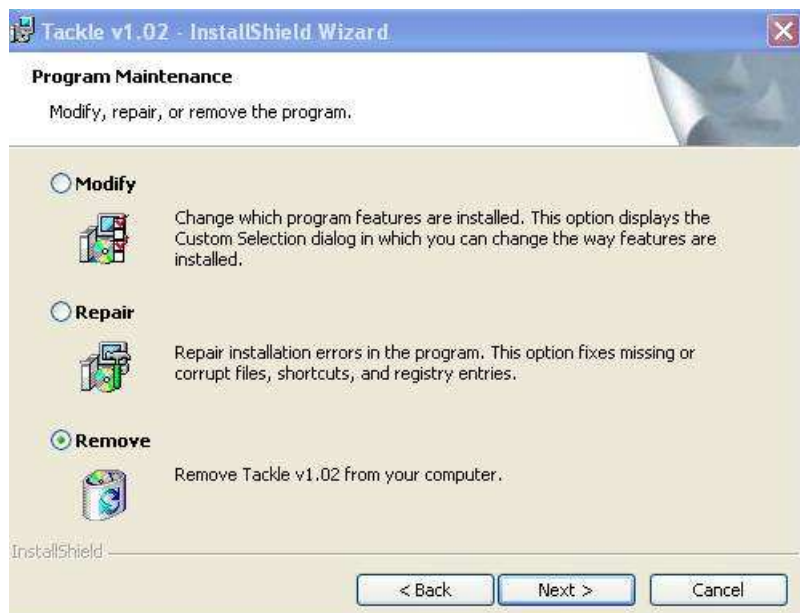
Tackle v1.02 - InstallShield Wizard

Program Maintenance

Modify, repair, or remove the program.

Modify

Change which program features are installed. This option displays the Custom Selection dialog in which you can change the way features are installed.

Repair

Repair installation errors in the program. This option fixes missing or corrupt files, shortcuts, and registry entries.

Remove

Remove Tackle v1.02 from your computer.

InstallShield

< Back Next > Cancel